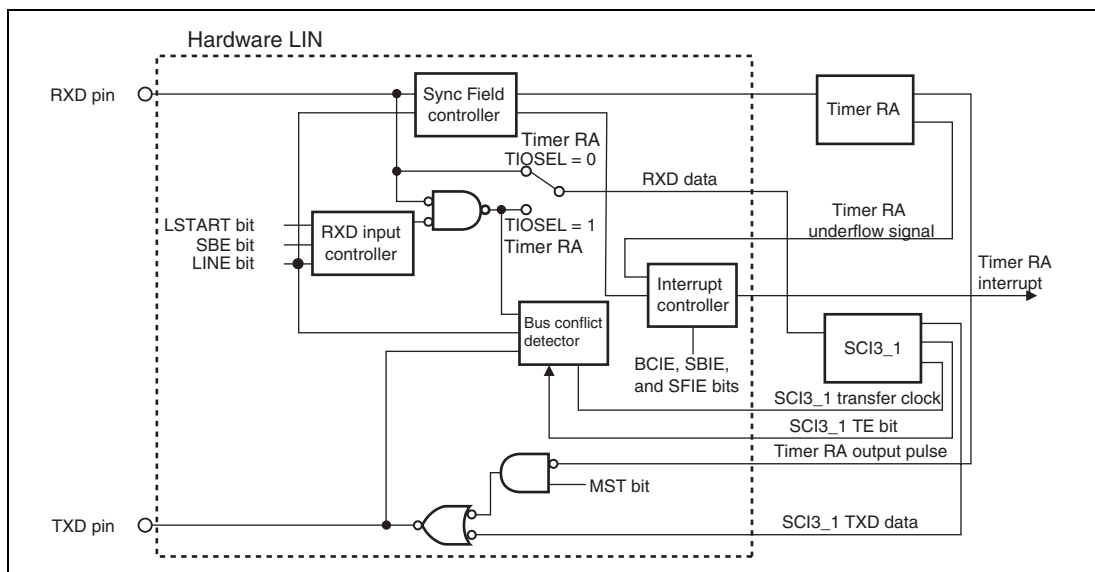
Hardware LIN

RXD pin

Sync Field controller

Timer RA

Timer RA
TIOSEL = 0

RXD data

LSTART bit
SBE bit
LINE bit

RXD input controller

TIOSEL = 1
Timer RA

Timer RA underflow signal

Interrupt controller

Timer RA interrupt

Bus conflict detector

SCI3_1

BCIE, SBIE, and SFIE bits

SCI3_1 transfer clock

SCI3_1 TE bit

Timer RA output pulse

MST bit

TXD pin

SCI3_1 TXD data